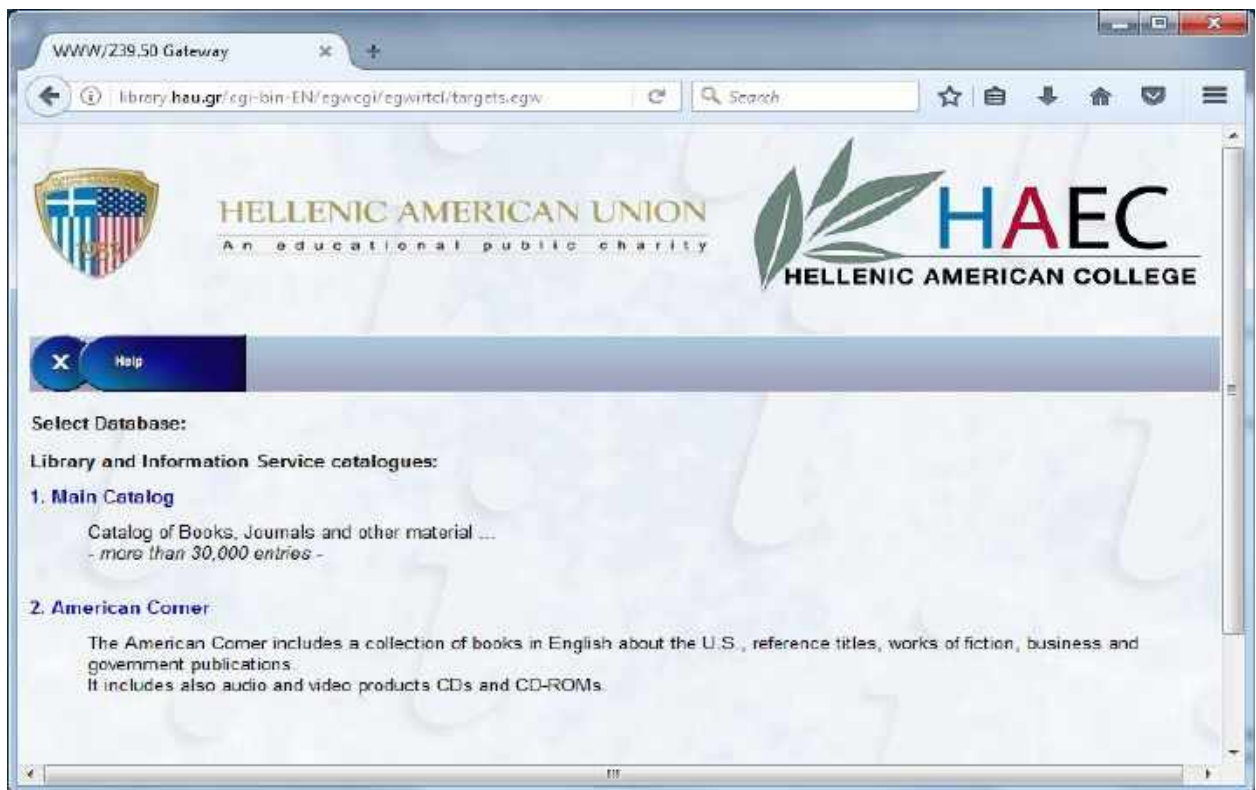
WWW/Z39.50 Gateway

library.hau.gr/cgi-bin-EN/egwcgi/egwirtcl/targets.egw

Search

HELLENIC AMERICAN UNION
An educational public charity

HAEC
HELLENIC AMERICAN COLLEGE

X
Help

Select Database:

Library and Information Service catalogues:

1. Main Catalog

Catalog of Books, Journals and other material ...
- more than 30,000 entries -

2. American Corner

The American Corner includes a collection of books in English about the U.S., reference titles, works of fiction, business and government publications.
It includes also audio and video products CDs and CD-ROMs.